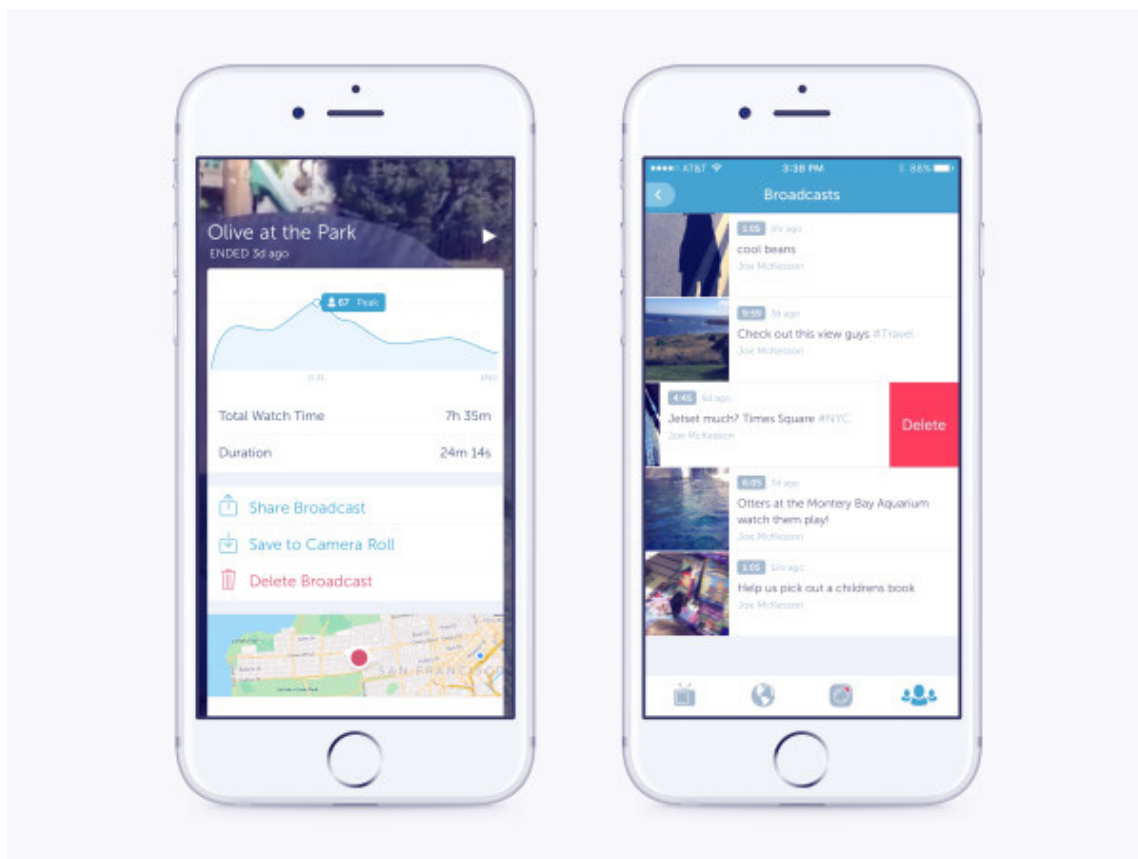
Olive at the Park
ENDED 3d ago

67 Peak

Total Watch Time 7h 35m

Duration 24m 14s

Share Broadcast

Save to Camera Roll

Delete Broadcast

SAN FRANCISCO

●●●●○ AT&T 3:38 PM 88%

Broadcasts

1:05 3d ago
cool beans
Joe McKesson

9:59 3d ago
Check out this view guys #Travel
Joe McKesson

4:45 6d ago
Jetset much? Times Square #NYC
Joe McKesson

Delete

6:05 5d ago
Otters at the Montery Bay Aquarium watch them play!
Joe McKesson

1:05 12d ago
Help us pick out a childrens book
Joe McKesson